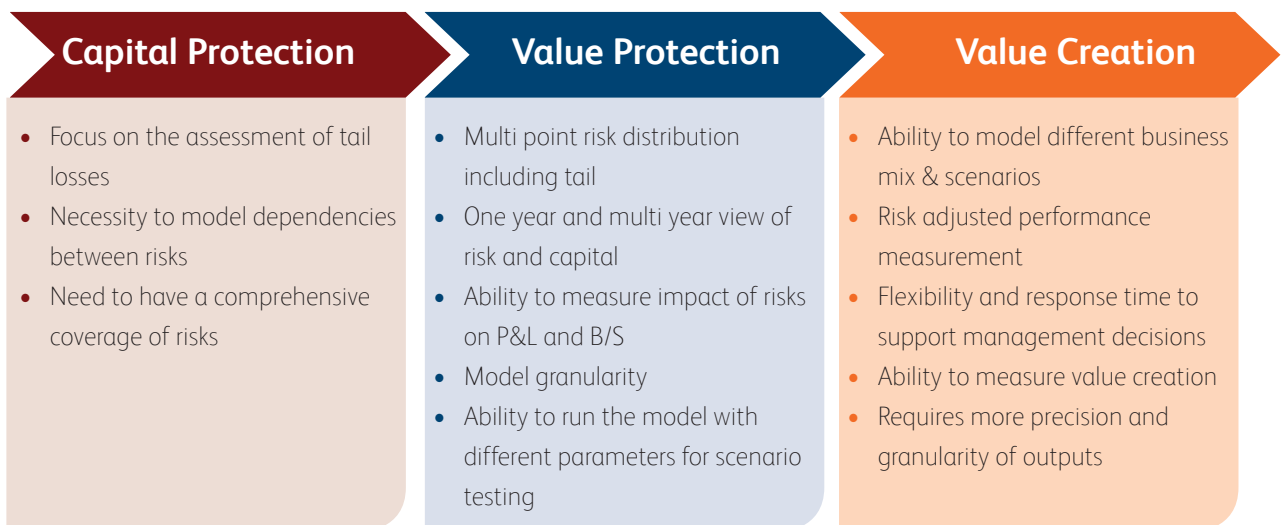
Capital Protection

- Focus on the assessment of tail losses
- Necessity to model dependencies between risks
- Need to have a comprehensive coverage of risks

Value Protection

- Multi point risk distribution including tail
- One year and multi year view of risk and capital
- Ability to measure impact of risks on P&L and B/S
- Model granularity
- Ability to run the model with different parameters for scenario testing

Value Creation

- Ability to model different business mix & scenarios
- Risk adjusted performance measurement
- Flexibility and response time to support management decisions
- Ability to measure value creation
- Requires more precision and granularity of outputs